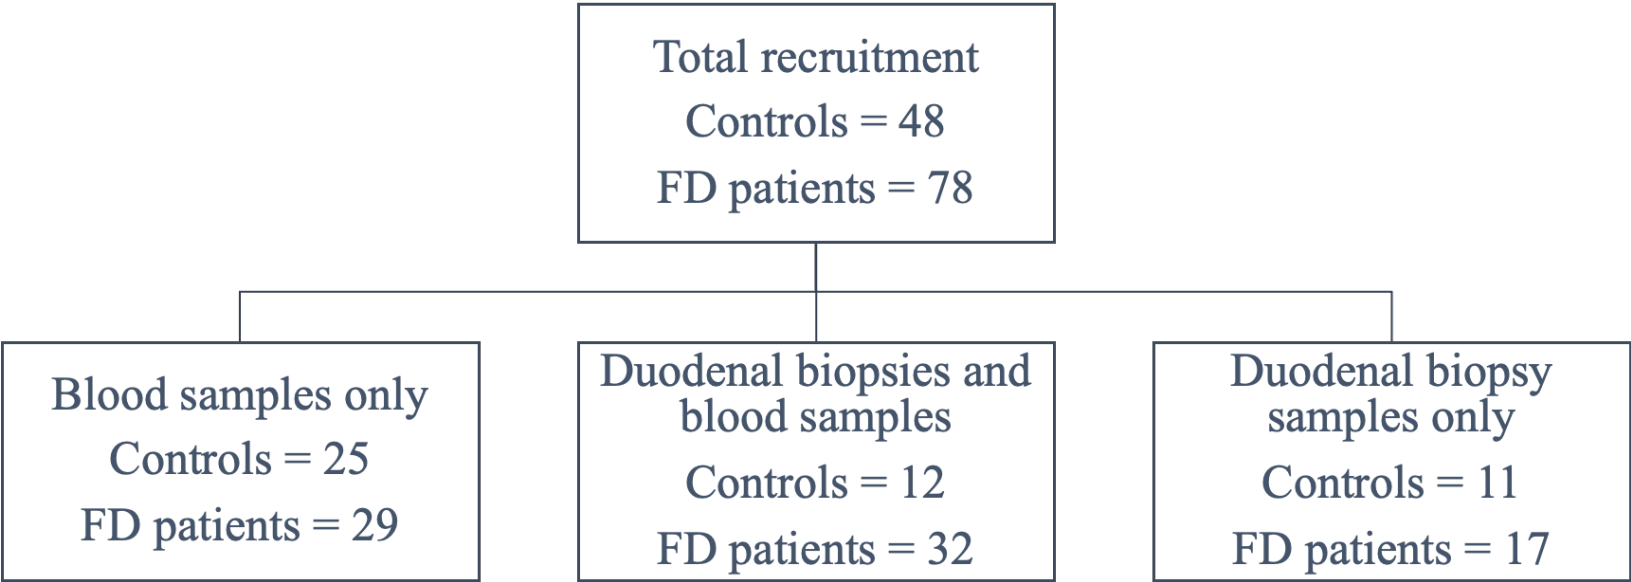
Total recruitment
Controls = 48
FD patients = 78

Blood samples only
Controls = 25
FD patients = 29

Duodenal biopsies and blood samples
Controls = 12
FD patients = 32

Duodenal biopsy samples only
Controls = 11
FD patients = 17